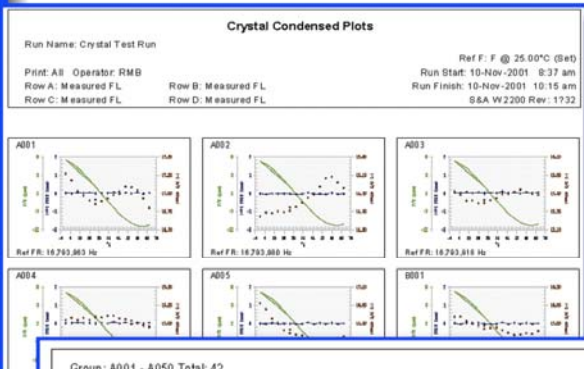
Crystal Condensed Plots

Run Name: Crystal Test Run

Ref F: F @ 25.00°C (Set)

Print: All Operator: RMB

Run Start: 10-Nov-2001 8:37 am

Row A: Measured FL

Row B: Measured FL

Run Finish: 10-Nov-2001 10:15 am

Row C: Measured FL

Row D: Measured FL

S&A W2200 Rev: 1?32

A001

Ref FR: 16,793,863 Hz

A002

Ref FR: 16,793,880 Hz

A003

Ref FR: 16,793,916 Hz

A004

A005

B001

Group: A001 - A050 Total: 42